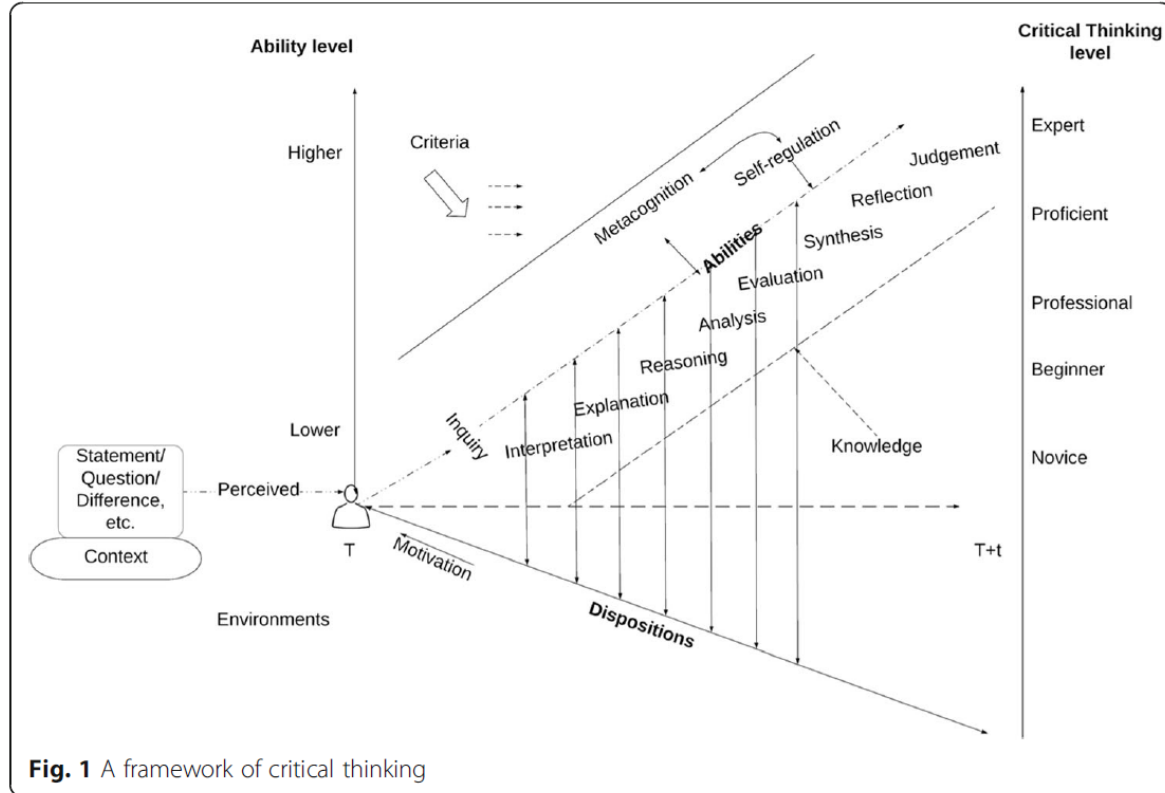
Ability level

Critical Thinking level

Higher

Criteria

Metacognition

Self-regulation

Judgement

Reflection

Abilities

Synthesis

Evaluation

Analysis

Reasoning

Explanation

Inquiry

Interpretation

Lower

Knowledge

Expert

Proficient

Professional

Beginner

Novice

Statement/ Question/ Difference, etc.

Perceived

Context

T

Motivation

T+t

Environments

Dispositions

**Fig. 1** A framework of critical thinking